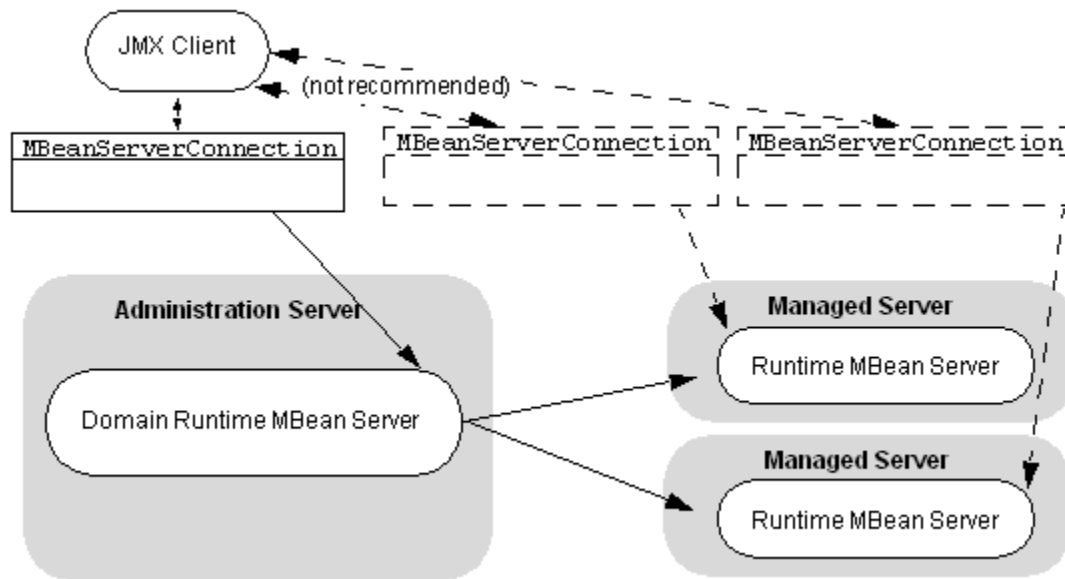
JMX Client

(not recommended)

MBeanServerConnection

MBeanServerConnection

MBeanServerConnection

Administration Server

Domain Runtime MBean Server

Managed Server

Runtime MBean Server

Managed Server

Runtime MBean Server